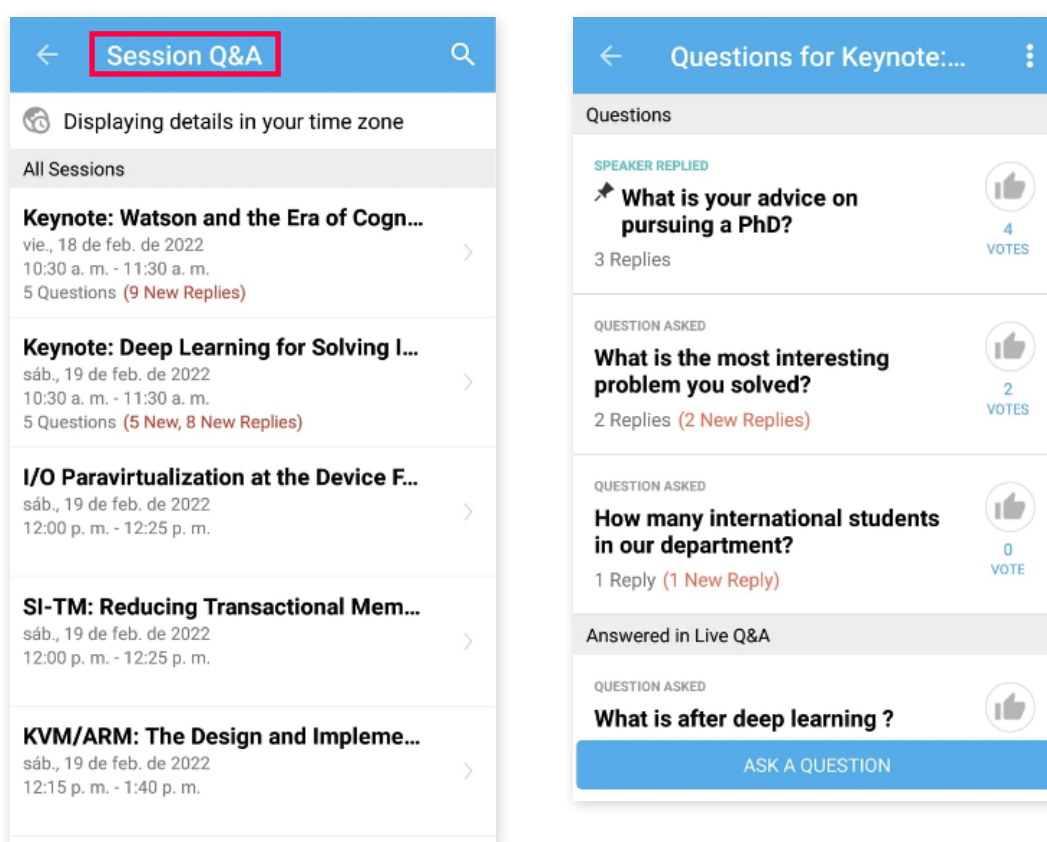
Session Q&A

Displaying details in your time zone

All Sessions

Keynote: Watson and the Era of Cogn...
vie., 18 de feb. de 2022
10:30 a. m. - 11:30 a. m.
5 Questions (9 New Replies)

Keynote: Deep Learning for Solving I...
sáb., 19 de feb. de 2022
10:30 a. m. - 11:30 a. m.
5 Questions (5 New, 8 New Replies)

I/O Paravirtualization at the Device F...
sáb., 19 de feb. de 2022
12:00 p. m. - 12:25 p. m.

SI-TM: Reducing Transactional Mem...
sáb., 19 de feb. de 2022
12:00 p. m. - 12:25 p. m.

KVM/ARM: The Design and Impleme...
sáb., 19 de feb. de 2022
12:15 p. m. - 1:40 p. m.

Questions for Keynote:...

Questions

SPEAKER REPLIED
What is your advice on pursuing a PhD?
3 Replies
4 VOTES

QUESTION ASKED
What is the most interesting problem you solved?
2 Replies (2 New Replies)
2 VOTES

QUESTION ASKED
How many international students in our department?
1 Reply (1 New Reply)
0 VOTE

Answered in Live Q&A

QUESTION ASKED
What is after deep learning ?

ASK A QUESTION